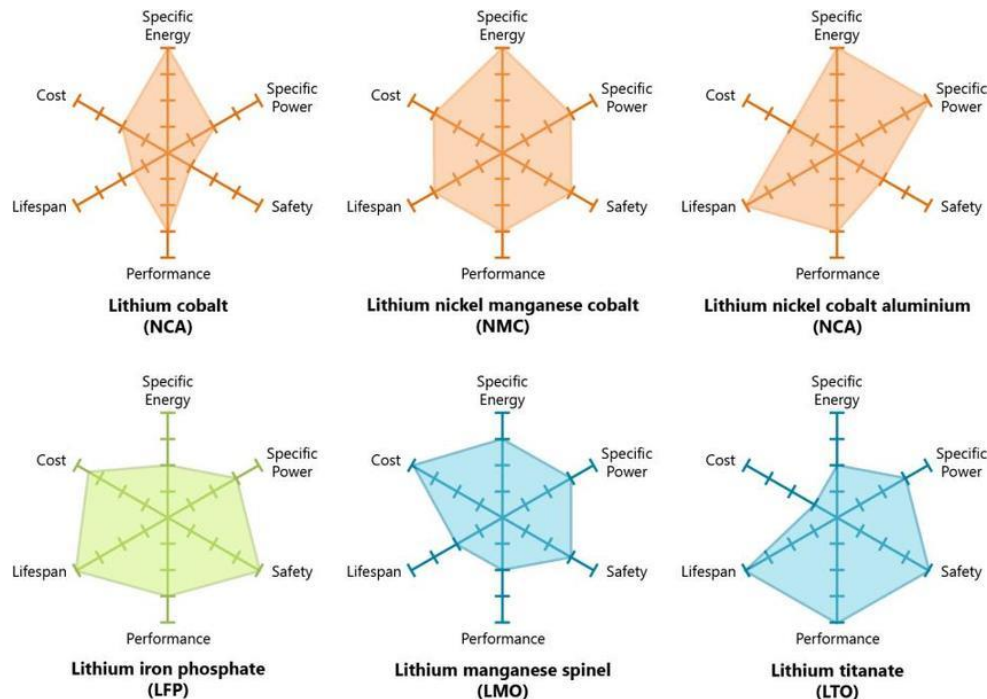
Specific Energy
Specific Power
Safety
Performance
Lifespan
Cost
**Lithium cobalt (NCA)**

Specific Energy
Specific Power
Safety
Performance
Lifespan
Cost
**Lithium nickel manganese cobalt (NMC)**

Specific Energy
Specific Power
Safety
Performance
Lifespan
Cost
**Lithium nickel cobalt aluminium (NCA)**

Specific Energy
Specific Power
Safety
Performance
Lifespan
Cost
**Lithium iron phosphate (LFP)**

Specific Energy
Specific Power
Safety
Performance
Lifespan
Cost
**Lithium manganese spinel (LMO)**

Specific Energy
Specific Power
Safety
Performance
Lifespan
Cost
**Lithium titanate (LTO)**